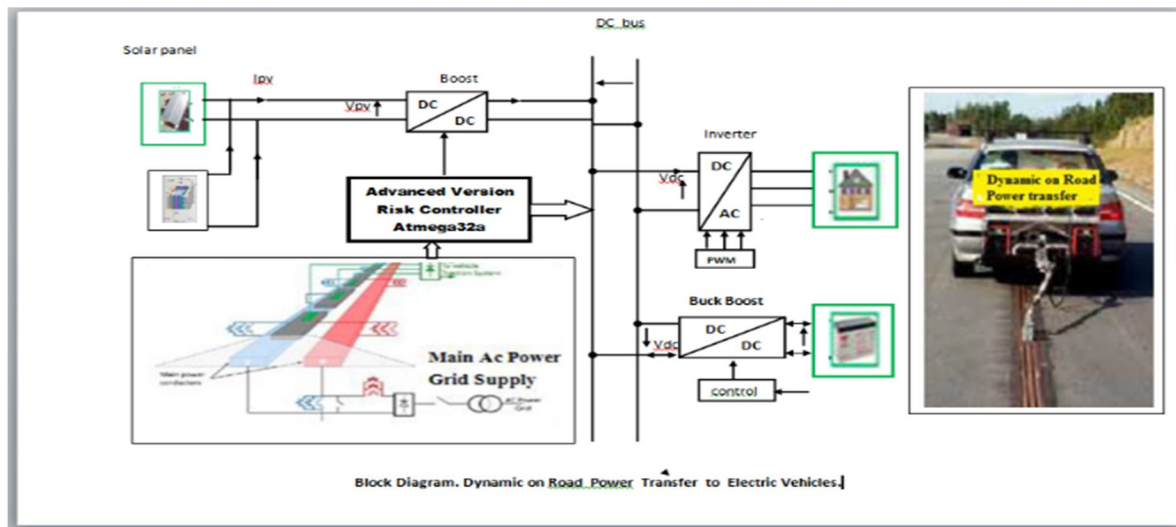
DC bus

Solar panel

Ipv

Boost

Vpv

DC

DC

Inverter

Vdc

DC

AC

PWM

Advanced Version Risk Controller Atmega32a

Dynamic on Road Power transfer

Buck Boost

DC

DC

Vdc

control

Main power conductors

Main Ac Power Grid Supply

AC Power Grid

Block Diagram. Dynamic on Road Power Transfer to Electric Vehicles.